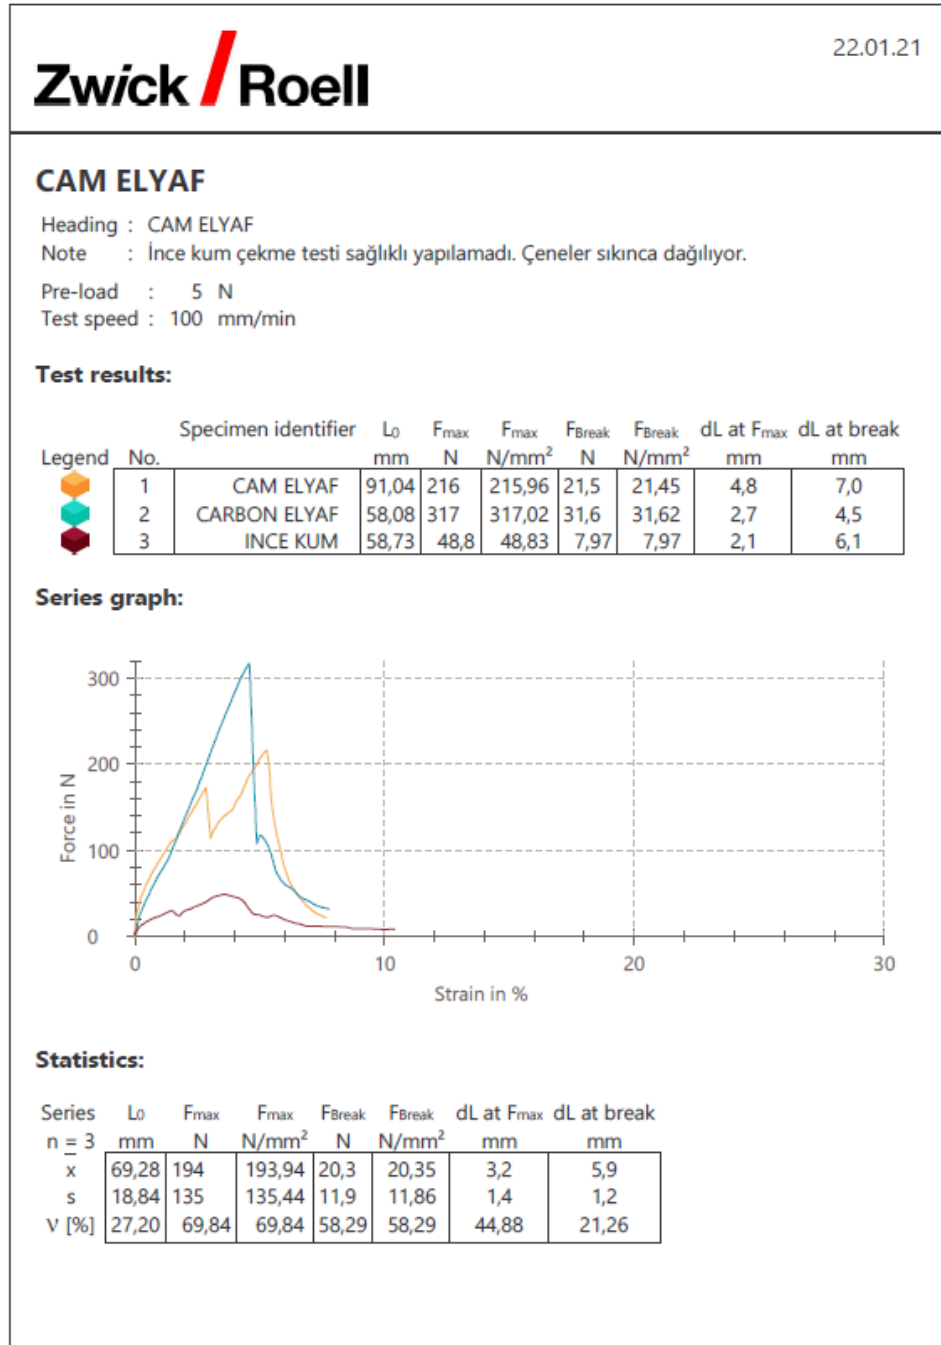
Zwick / Roell

22.01.21

CAM ELYAF

Heading : CAM ELYAF
Note : İnce kum çekme testi sağlıklı yapılamadı. Çeneler sıkınca dağılıyor.

Pre-load : 5 N
Test speed : 100 mm/min

Test results:

| Legend | No. | Specimen identifier | $L_0$ mm | $F_{max}$ N | $F_{max}$ N/mm² | $F_{Break}$ N | $F_{Break}$ N/mm² | dL at $F_{max}$ mm | dL at break mm |
|---|---|---|---|---|---|---|---|---|---|
| | 1 | CAM ELYAF | 91,04 | 216 | 215,96 | 21,5 | 21,45 | 4,8 | 7,0 |
| | 2 | CARBON ELYAF | 58,08 | 317 | 317,02 | 31,6 | 31,62 | 2,7 | 4,5 |
| | 3 | INCE KUM | 58,73 | 48,8 | 48,83 | 7,97 | 7,97 | 2,1 | 6,1 |

Series graph:

300
200
100
0
Force in N
0
10
20
30
Strain in %

Statistics:

| Series n = 3 | $L_0$ mm | $F_{max}$ N | $F_{max}$ N/mm² | $F_{Break}$ N | $F_{Break}$ N/mm² | dL at $F_{max}$ mm | dL at break mm |
|---|---|---|---|---|---|---|---|
| $\bar{x}$ | 69,28 | 194 | 193,94 | 20,3 | 20,35 | 3,2 | 5,9 |
| s | 18,84 | 135 | 135,44 | 11,9 | 11,86 | 1,4 | 1,2 |
| ν [%] | 27,20 | 69,84 | 69,84 | 58,29 | 58,29 | 44,88 | 21,26 |